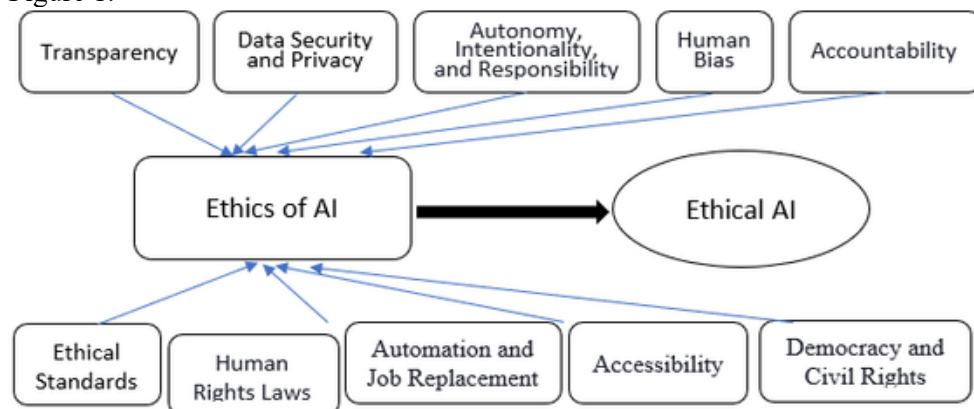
Figure 1.

Transparency

Data Security and Privacy

Autonomy, Intentionality, and Responsibility

Human Bias

Accountability

Ethics of AI

Ethical AI

Ethical Standards

Human Rights Laws

Automation and Job Replacement

Accessibility

Democracy and Civil Rights